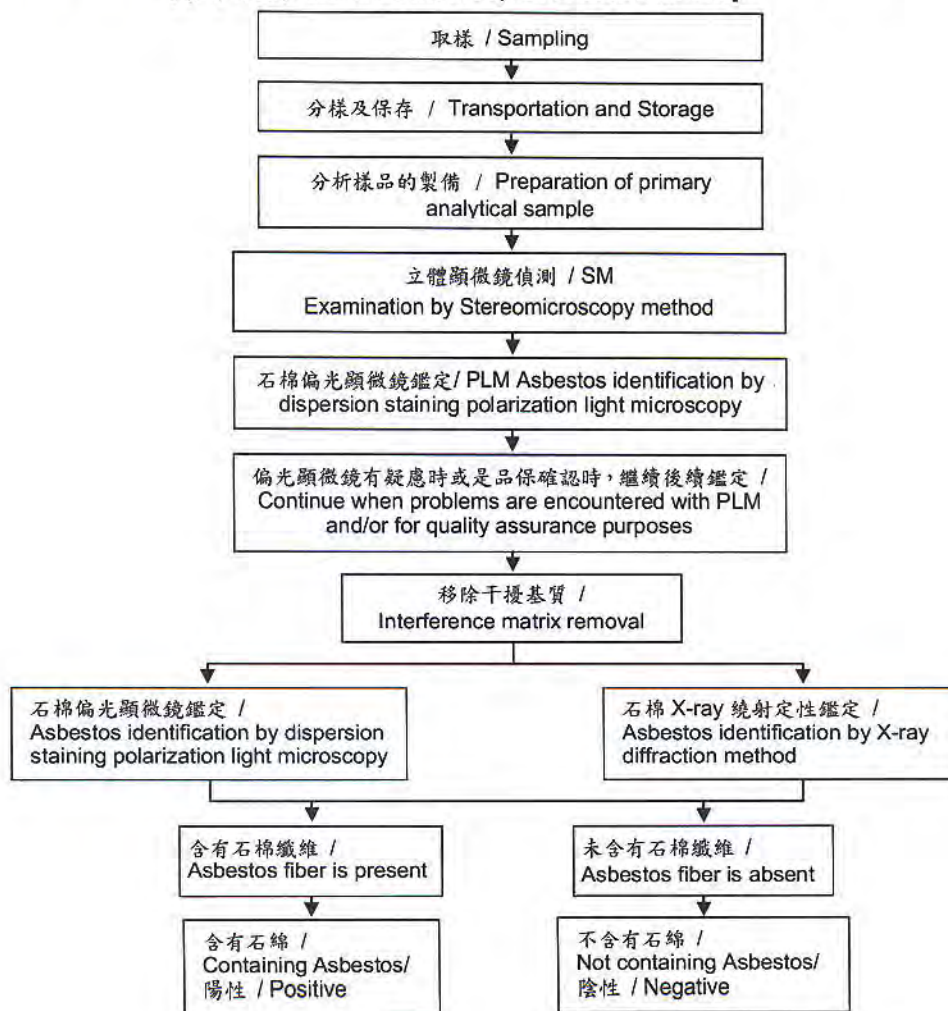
取樣 / Sampling

分樣及保存 / Transportation and Storage

分析樣品的製備 / Preparation of primary analytical sample

立體顯微鏡偵測 / SM
Examination by Stereomicroscopy method

石棉偏光顯微鏡鑑定/ PLM Asbestos identification by dispersion staining polarization light microscopy

偏光顯微鏡有疑慮時或是品保確認時，繼續後續鑑定 / Continue when problems are encountered with PLM and/or for quality assurance purposes

移除干擾基質 / Interference matrix removal

石棉偏光顯微鏡鑑定 / Asbestos identification by dispersion staining polarization light microscopy

石棉 X-ray 繞射定性鑑定 / Asbestos identification by X-ray diffraction method

含有石棉纖維 / Asbestos fiber is present

未含有石棉纖維 / Asbestos fiber is absent

含有石綿 / Containing Asbestos/ 陽性 / Positive

不含有石綿 / Not containing Asbestos/ 陰性 / Negative